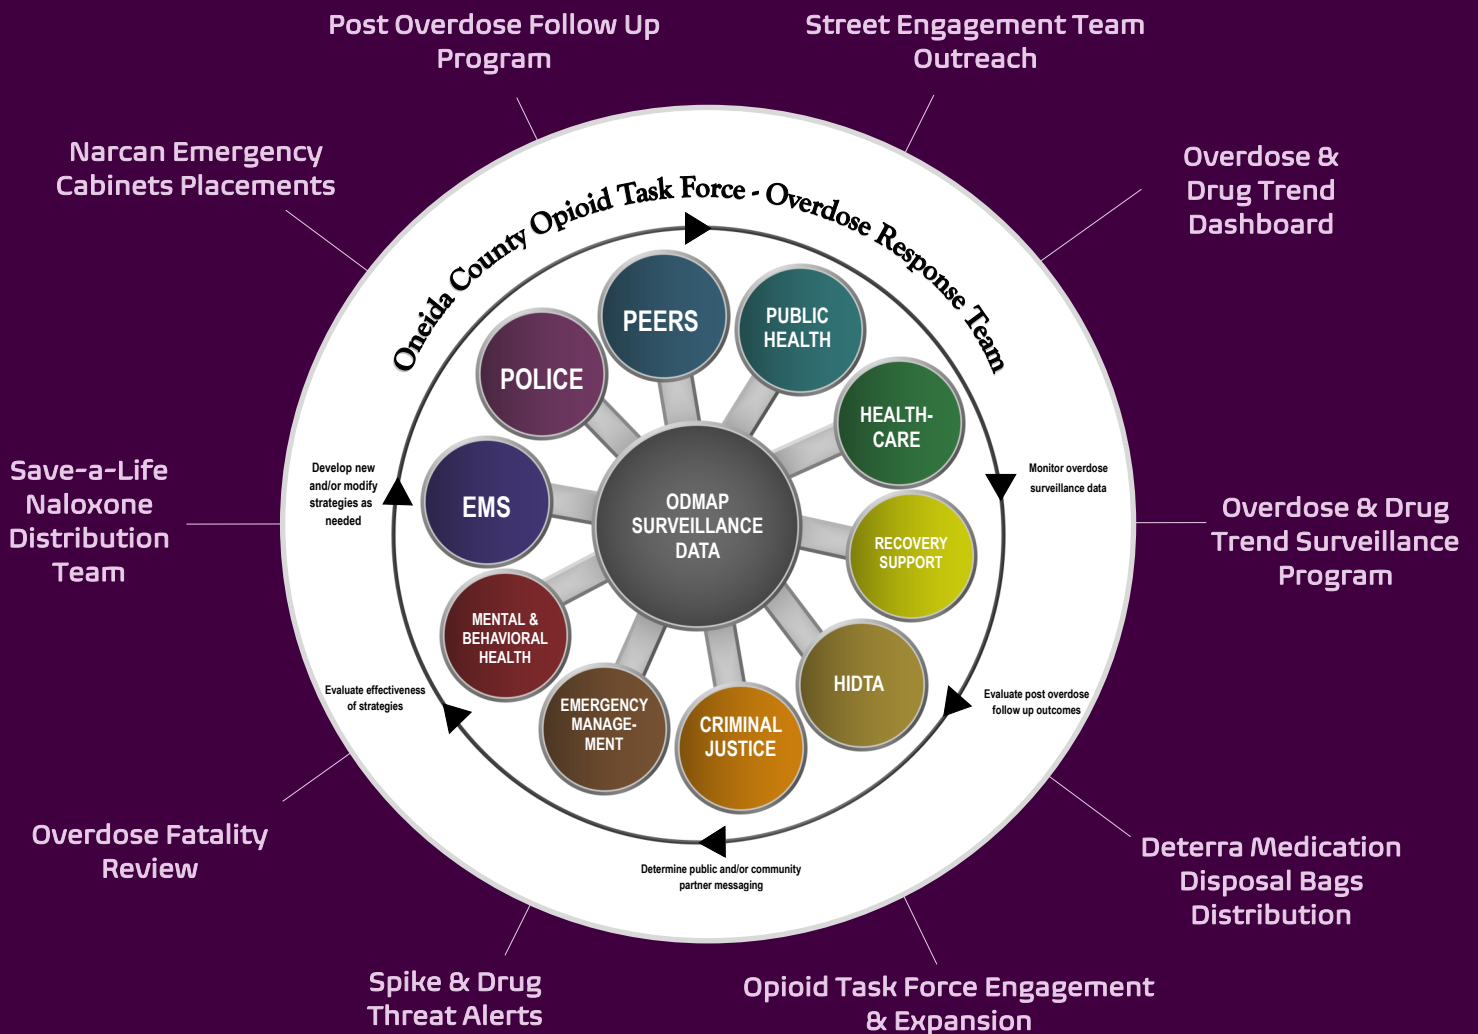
Post Overdose Follow Up Program

Street Engagement Team Outreach

Narcan Emergency Cabinets Placements

Overdose & Drug Trend Dashboard

Oneida County Opioid Task Force - Overdose Response Team

PEERS

PUBLIC HEALTH

POLICE

HEALTH-CARE

EMS

ODMAP SURVEILLANCE DATA

RECOVERY SUPPORT

MENTAL & BEHAVIORAL HEALTH

HIDTA

EMERGENCY MANAGE-MENT

CRIMINAL JUSTICE

Develop new and/or modify strategies as needed

Monitor overdose surveillance data

Evaluate post overdose follow up outcomes

Determine public and/or community partner messaging

Evaluate effectiveness of strategies

Save-a-Life Naloxone Distribution Team

Overdose & Drug Trend Surveillance Program

Overdose Fatality Review

Deterra Medication Disposal Bags Distribution

Spike & Drug Threat Alerts

Opioid Task Force Engagement & Expansion